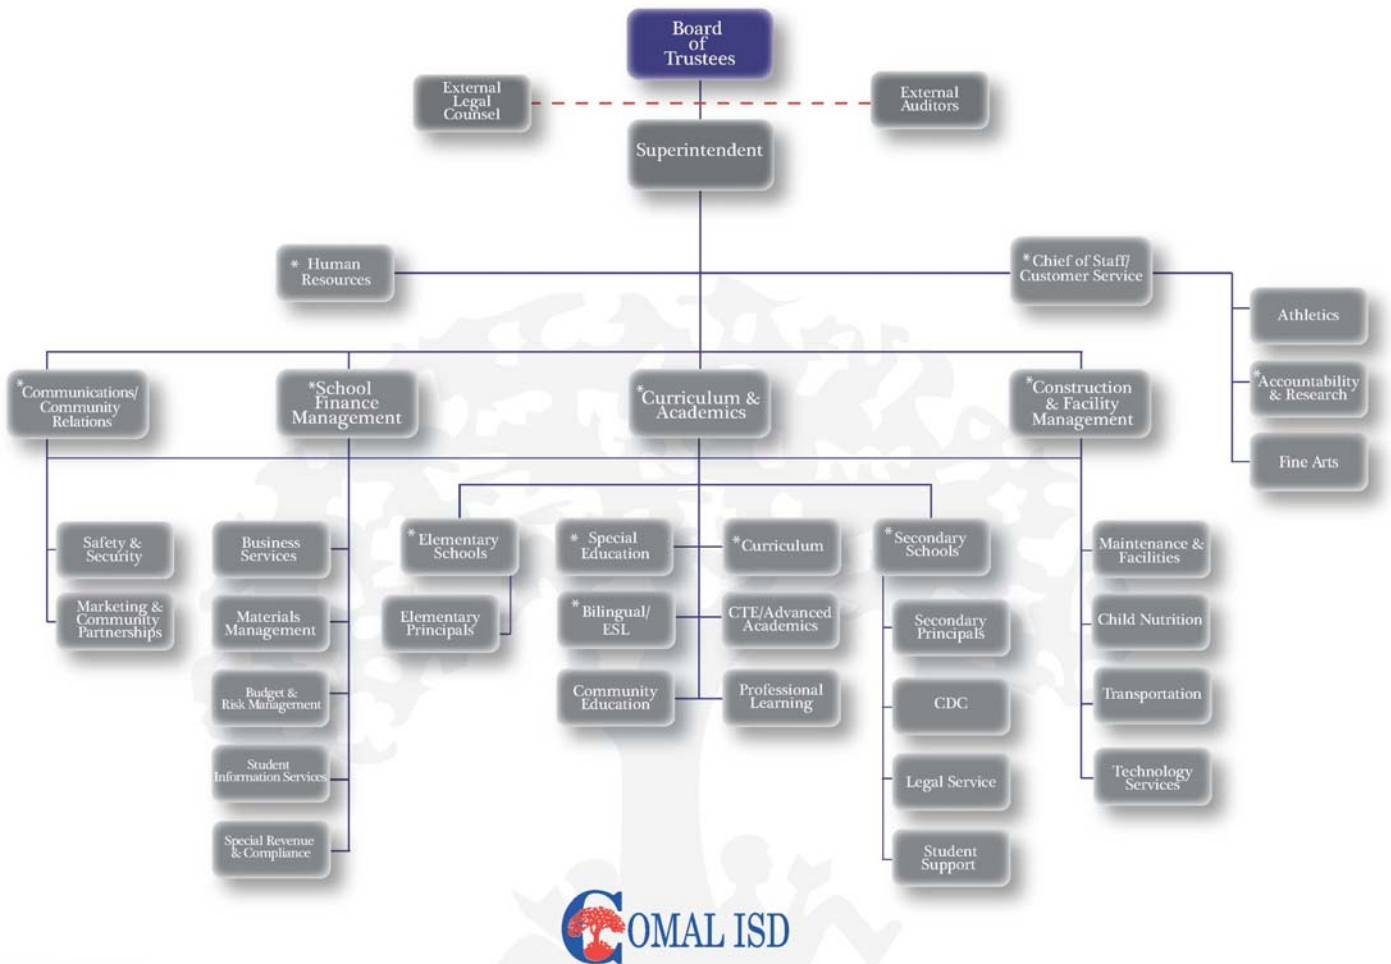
Board of Trustees

External Legal Counsel

External Auditors

Superintendent

* Human Resources

* Chief of Staff/ Customer Service

Athletics

*Accountability & Research

Fine Arts

*Communications/ Community Relations

*School Finance Management

*Curriculum & Academics

*Construction & Facility Management

Safety & Security

Marketing & Community Partnerships

Business Services

Materials Management

Budget & Risk Management

Student Information Services

Special Revenue & Compliance

* Elementary Schools

Elementary Principals

* Special Education

* Bilingual/ ESL

Community Education

*Curriculum

CTE/Advanced Academics

Professional Learning

* Secondary Schools

Secondary Principals

CDC

Legal Service

Student Support

Maintenance & Facilities

Child Nutrition

Transportation

Technology Services

COMAL ISD